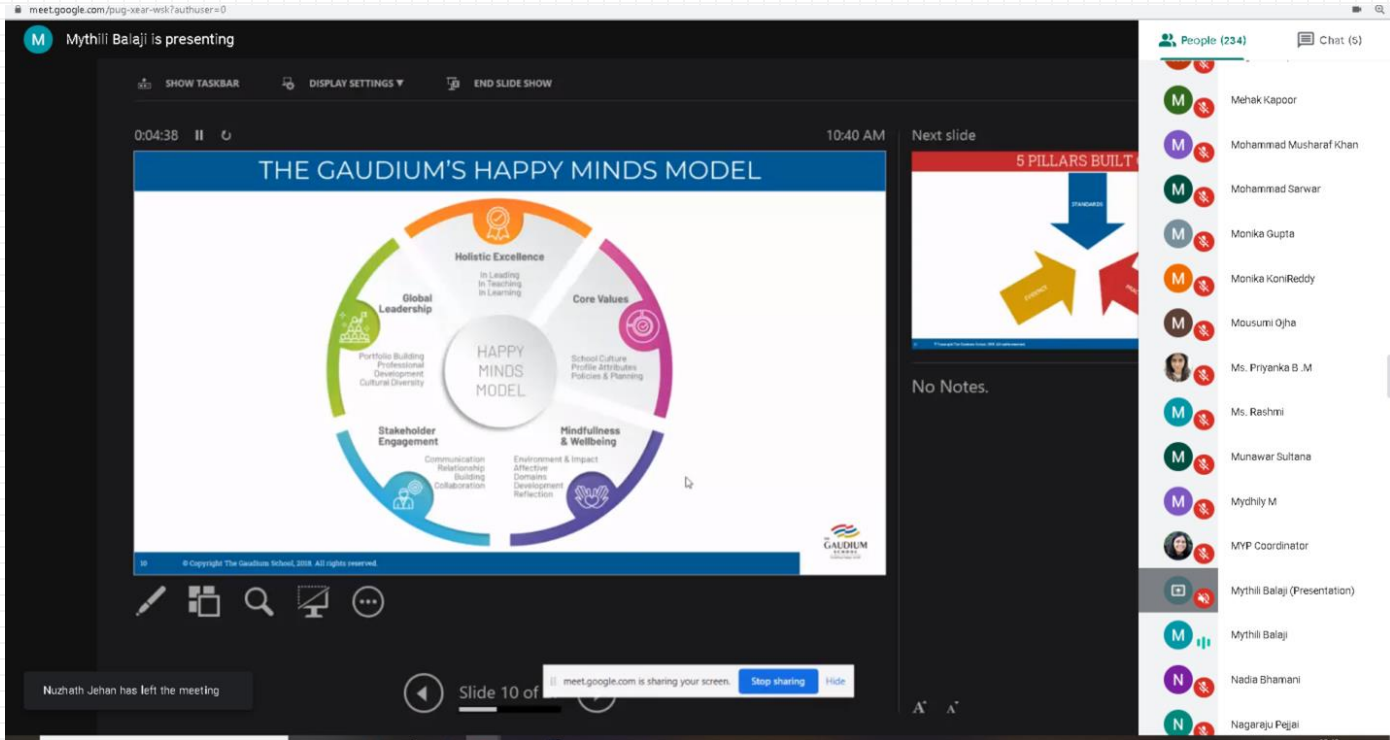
meet.google.com/pug-xear-wsk?authuser=0

M Mythili Balaji is presenting

SHOW TASKBAR  DISPLAY SETTINGS ▾  END SLIDE SHOW

0:04:38

10:40 AM

Next slide

THE GAUDIUM'S HAPPY MINDS MODEL

Holistic Excellence
In Leading
In Teaching
In Learning

Core Values
School Culture
Profile Attributes
Policies & Planning

Global Leadership
Portfolio Building
Professional Development
Cultural Diversity

HAPPY MINDS MODEL

Stakeholder Engagement
Communication
Relationship Building
Collaboration

Mindfulness & Wellbeing
Environment & Impact
Affective Domains
Development
Reflection

10 © Copyright The Gaudium School, 2018. All rights reserved.

GAUDIUM

5 PILLARS BUILT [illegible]

STANDARDS

No Notes.

People (234)

Chat (5)

Mehak Kapoor
Mohammad Musharaf Khan
Mohammad Sarwar
Monika Gupta
Monika KoniReddy
Mousumi Ojha
Ms. Priyanka B .M
Ms. Rashmi
Munawar Sultana
Mydhily M
MYP Coordinator
Mythili Balaji (Presentation)
Mythili Balaji
Nadia Bhamani
Nagaraju Pejjai

Nuzhath Jehan has left the meeting

Slide 10 of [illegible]

meet.google.com is sharing your screen.  Stop sharing  Hide